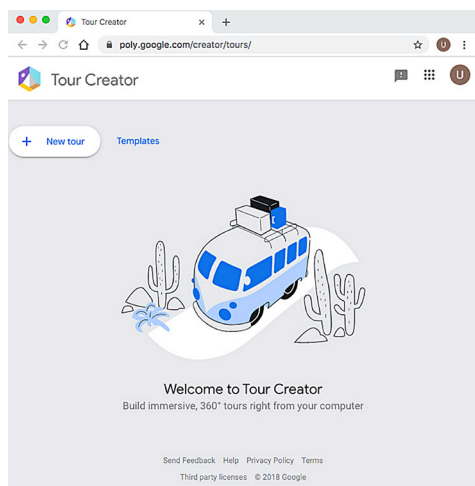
Tour Creator ×
+
poly.google.com/creator/tours/
U
Tour Creator
U
+ New tour
Templates

Welcome to Tour Creator
Build immersive, 360° tours right from your computer

Send Feedback Help Privacy Policy Terms
Third party licenses © 2018 Google